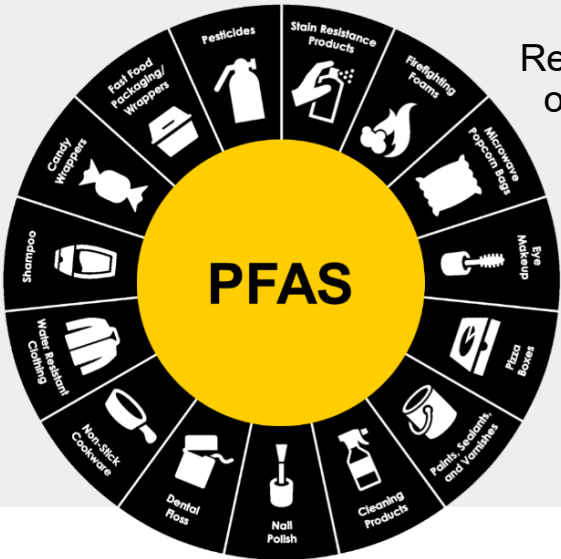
PFAS

Pesticides

Stain Resistance Products

Firefighting Foams

Microwave Popcorn Bags

Eye Makeup

Pizza Boxes

Paints, Sealants, and Varnishes

Cleaning Products

Nail Polish

Dental Floss

Non-Stick Cookware

Water Resistant Clothing

Shampoo

Candy Wrappers

Fast Food Packaging/ Wrappers

Re

o